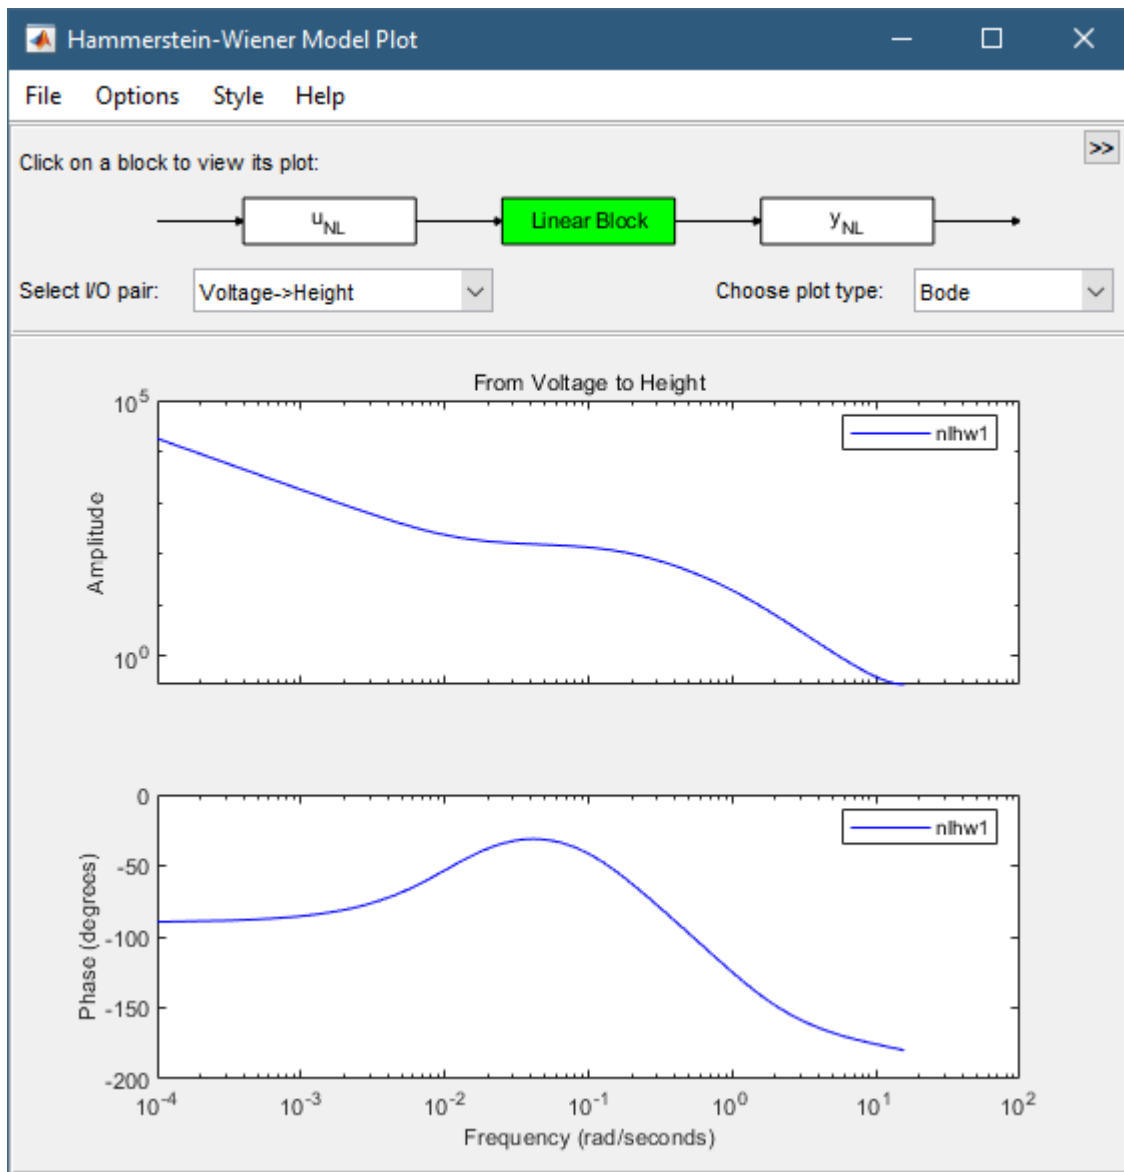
Hammerstein-Wiener Model Plot

File Options Style Help

Click on a block to view its plot:

>>

$u_{NL}$ Linear Block $y_{NL}$

Select I/O pair: Voltage->Height

Choose plot type: Bode

From Voltage to Height

$10^5$

$10^0$

Amplitude

nlhw1

0

-50

-100

-150

-200

Phase (degrees)

nlhw1

$10^{-4}$ $10^{-3}$ $10^{-2}$ $10^{-1}$ $10^0$ $10^1$ $10^2$

Frequency (rad/seconds)